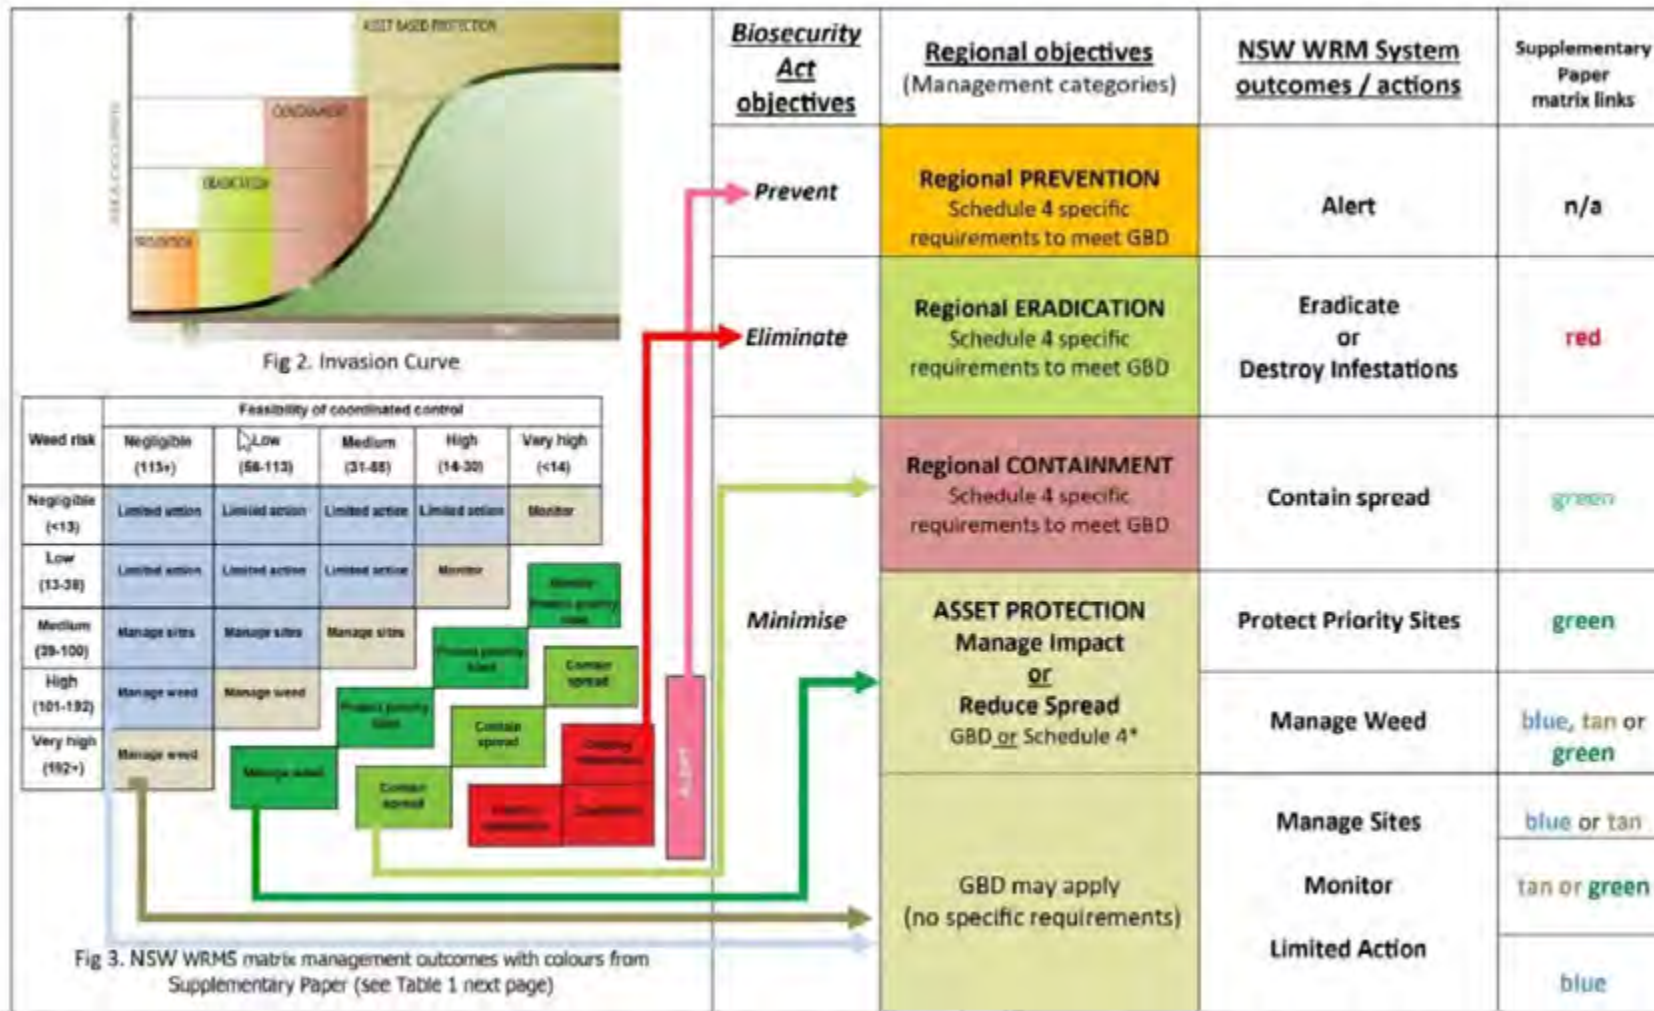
ASSET BASED PROTECTION

CONTAINMENT

ERADICATION

PREVENTION

AREA OCCUPIED

Fig 2. Invasion Curve

| Weed risk | Negligible (115+) | Low (68-113) | Medium (31-68) | High (14-30) | Very high (<14) |
|---|---|---|---|---|---|
| Negligible (<13) | Limited action | Limited action | Limited action | Limited action | Monitor |
| Low (13-38) | Limited action | Limited action | Limited action | Monitor | Monitor Protect priority sites |
| Medium (39-100) | Manage sites | Manage sites | Manage sites | Protect priority sites | Contain spread |
| High (101-192) | Manage weed | Manage weed | Protect priority sites | Contain spread | Destroy infestations |
| Very high (192+) | Manage weed | Manage weed | Contain spread | Eradicate | Eradicate |

Feasibility of coordinated control

ALERT

Fig 3. NSW WRMS matrix management outcomes with colours from Supplementary Paper (see Table 1 next page)

| Biosecurity Act objectives | Regional objectives (Management categories) | NSW WRM System outcomes / actions | Supplementary Paper matrix links |
|---|---|---|---|
| Prevent | Regional PREVENTION Schedule 4 specific requirements to meet GBD | Alert | n/a |
| Eliminate | Regional ERADICATION Schedule 4 specific requirements to meet GBD | Eradicate or Destroy Infestations | red |
| | Regional CONTAINMENT Schedule 4 specific requirements to meet GBD | Contain spread | green |
| Minimise | ASSET PROTECTION Manage Impact or Reduce Spread GBD or Schedule 4* | Protect Priority Sites | green |
| | | Manage Weed | blue, tan or green |
| | GBD may apply (no specific requirements) | Manage Sites | blue or tan |
| | | Monitor | tan or green |
| | | Limited Action | blue |